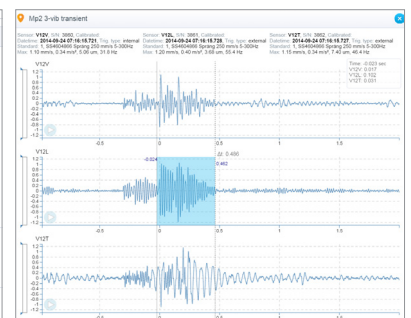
Mp2 3-vib transient

Sensor: V12V, S/N: 3862, Calibrated
Datetime: 2014-09-24 07:16:15.721, Trig. type: internal
Standard: 1, SS4604866 Sprang 250 mm/s 5-300Hz
Max: 1.10 mm/s, 0.34 m/s², 0.06 um, 31.0 Hz

Sensor: V12L, S/N: 3861, Calibrated
Datetime: 2014-09-24 07:16:15.728, Trig. type: external
Standard: 1, SS4604866 Sprang 250 mm/s 5-300Hz
Max: 1.20 mm/s, 0.40 m/s², 3.68 um, 55.4 Hz

Sensor: V12T, S/N: 3862, Calibrated
Datetime: 2014-09-24 07:16:15.727, Trig. type: external
Standard: 1, SS4604866 Sprang 250 mm/s 5-300Hz
Max: 1.10 mm/s, 0.34 m/s², 7.40 um, 46.4 Hz

V12V
Time: -0.023 sec
V12V: 0.017
V12L: 0.102
V12T: 0.031
1.2 1 0.8 0.6 0.4 0.2 0 -0.2 -0.4 -0.6 -0.8 -1 -1.2
-0.5 0 0.5 1 1.5

V12L
-0.024
Δt: 0.486
0.462
1.2 1 0.8 0.6 0.4 0.2 0 -0.2 -0.4 -0.6 -0.8 -1 -1.2
-0.5 0 0.5 1 1.5

V12T
1.2 1 0.8 0.6 0.4 0.2 0 -0.2 -0.4 -0.6 -0.8 -1 -1.2
-0.5 0 0.5 1 1.5